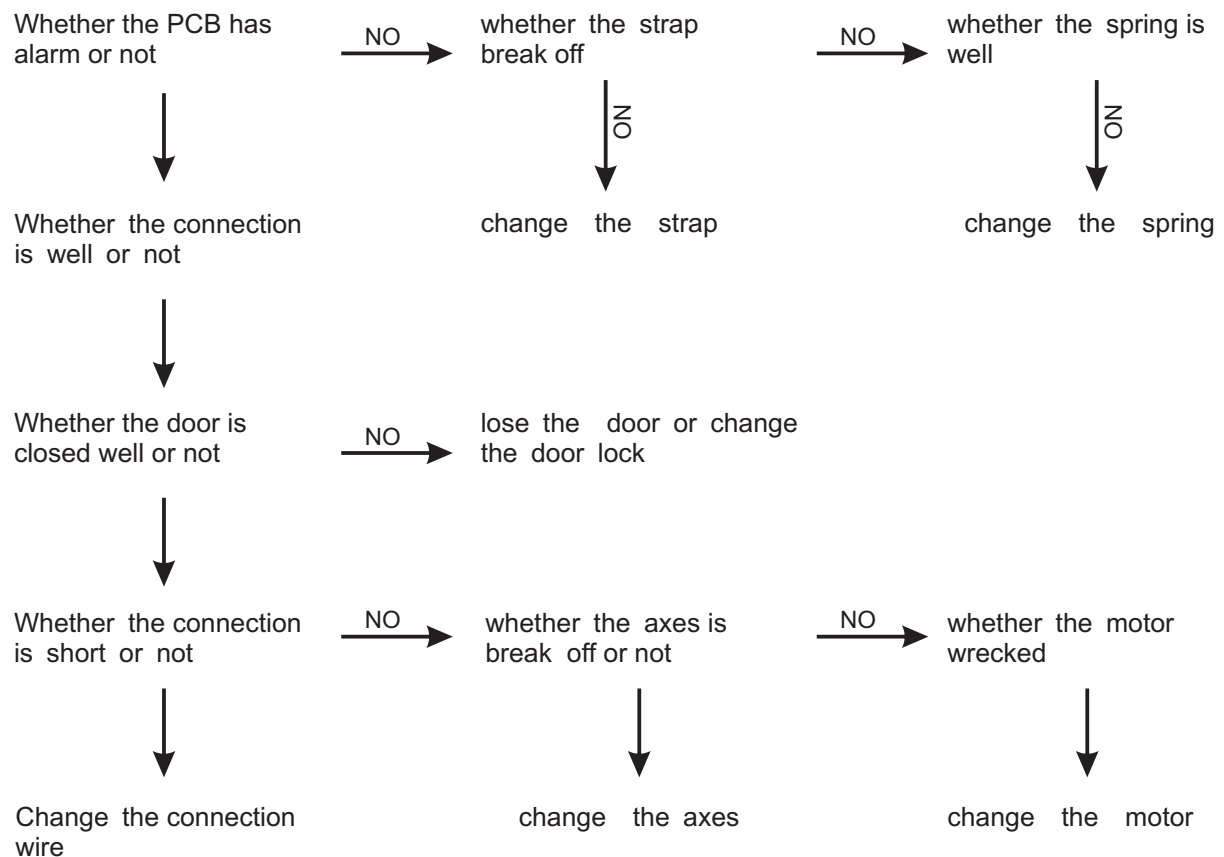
Whether the PCB has alarm or not

NO

whether the strap break off

NO

whether the spring is well

NO

change the strap

NO

change the spring

Whether the connection is well or not

Whether the door is closed well or not

NO

lose the door or change the door lock

Whether the connection is short or not

NO

whether the axes is break off or not

NO

whether the motor wrecked

Change the connection wire

change the axes

change the motor